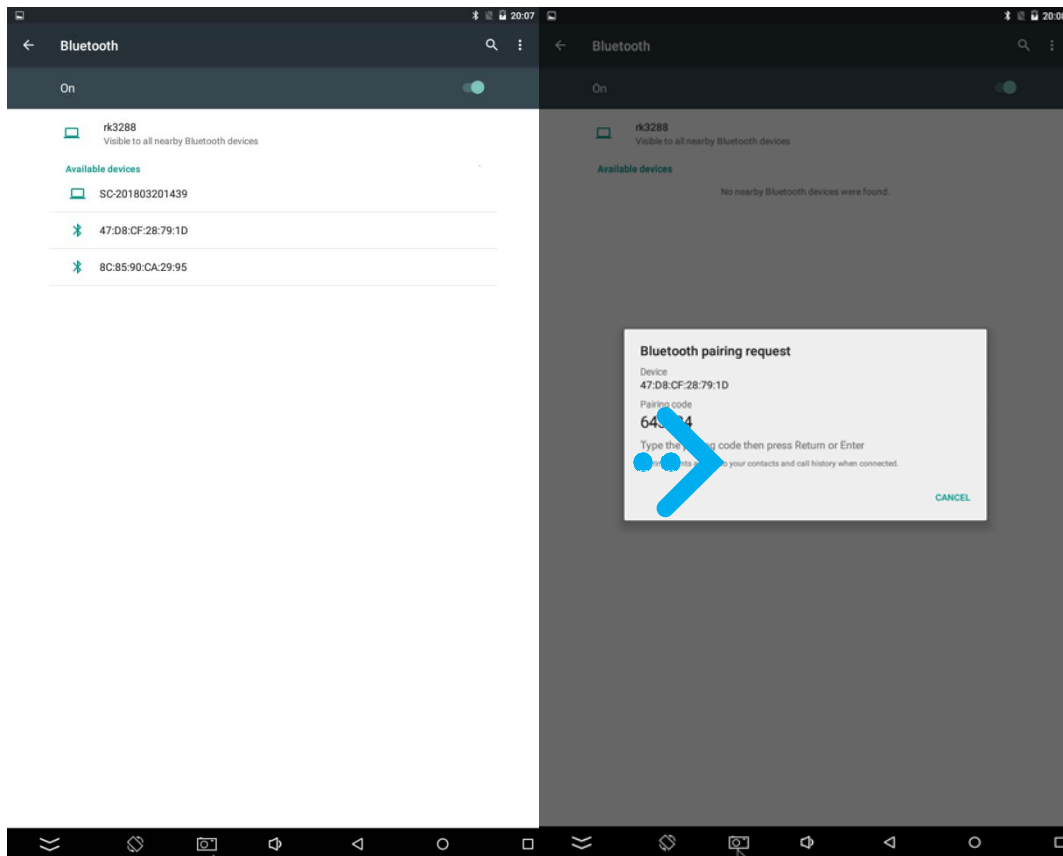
20:07

Bluetooth

On

rk3288
Visible to all nearby Bluetooth devices

Available devices

SC-201803201439

47:D8:CF:28:79:1D

8C:85:90:CA:29:95

20:0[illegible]

Bluetooth

On

rk3288
Visible to all nearby Bluetooth devices

Available devices

No nearby Bluetooth devices were found.

Bluetooth pairing request

Device
47:D8:CF:28:79:1D

Pairing code
64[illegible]4

Type the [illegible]g code then press Return or Enter

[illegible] to your contacts and call history when connected.

CANCEL